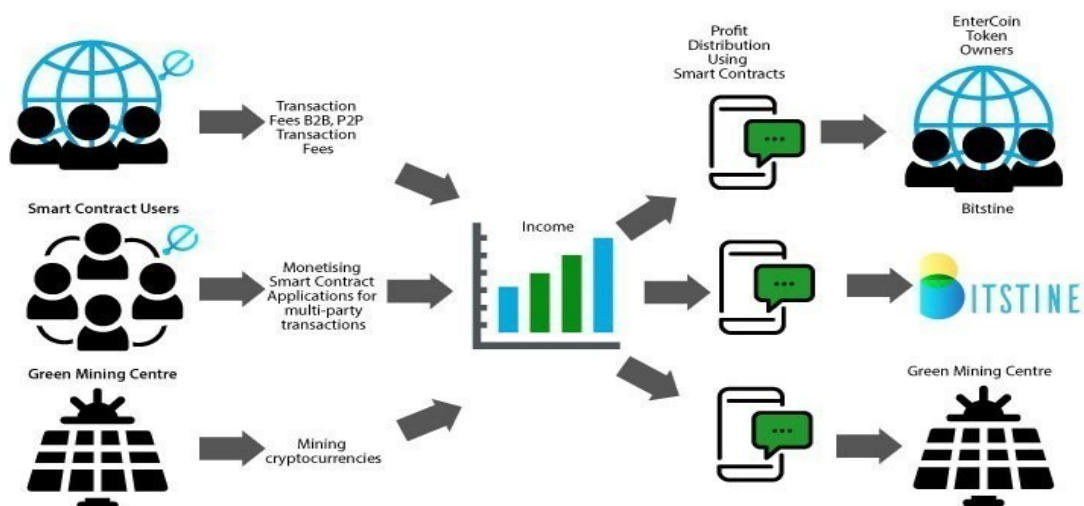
Transaction Fees B2B, P2P Transaction Fees

Smart Contract Users

Monetising Smart Contract Applications for multi-party transactions

Green Mining Centre

Mining cryptocurrencies

Income

Profit Distribution Using Smart Contracts

EnterCoin Token Owners

Bitstine

BITSTINE

Green Mining Centre